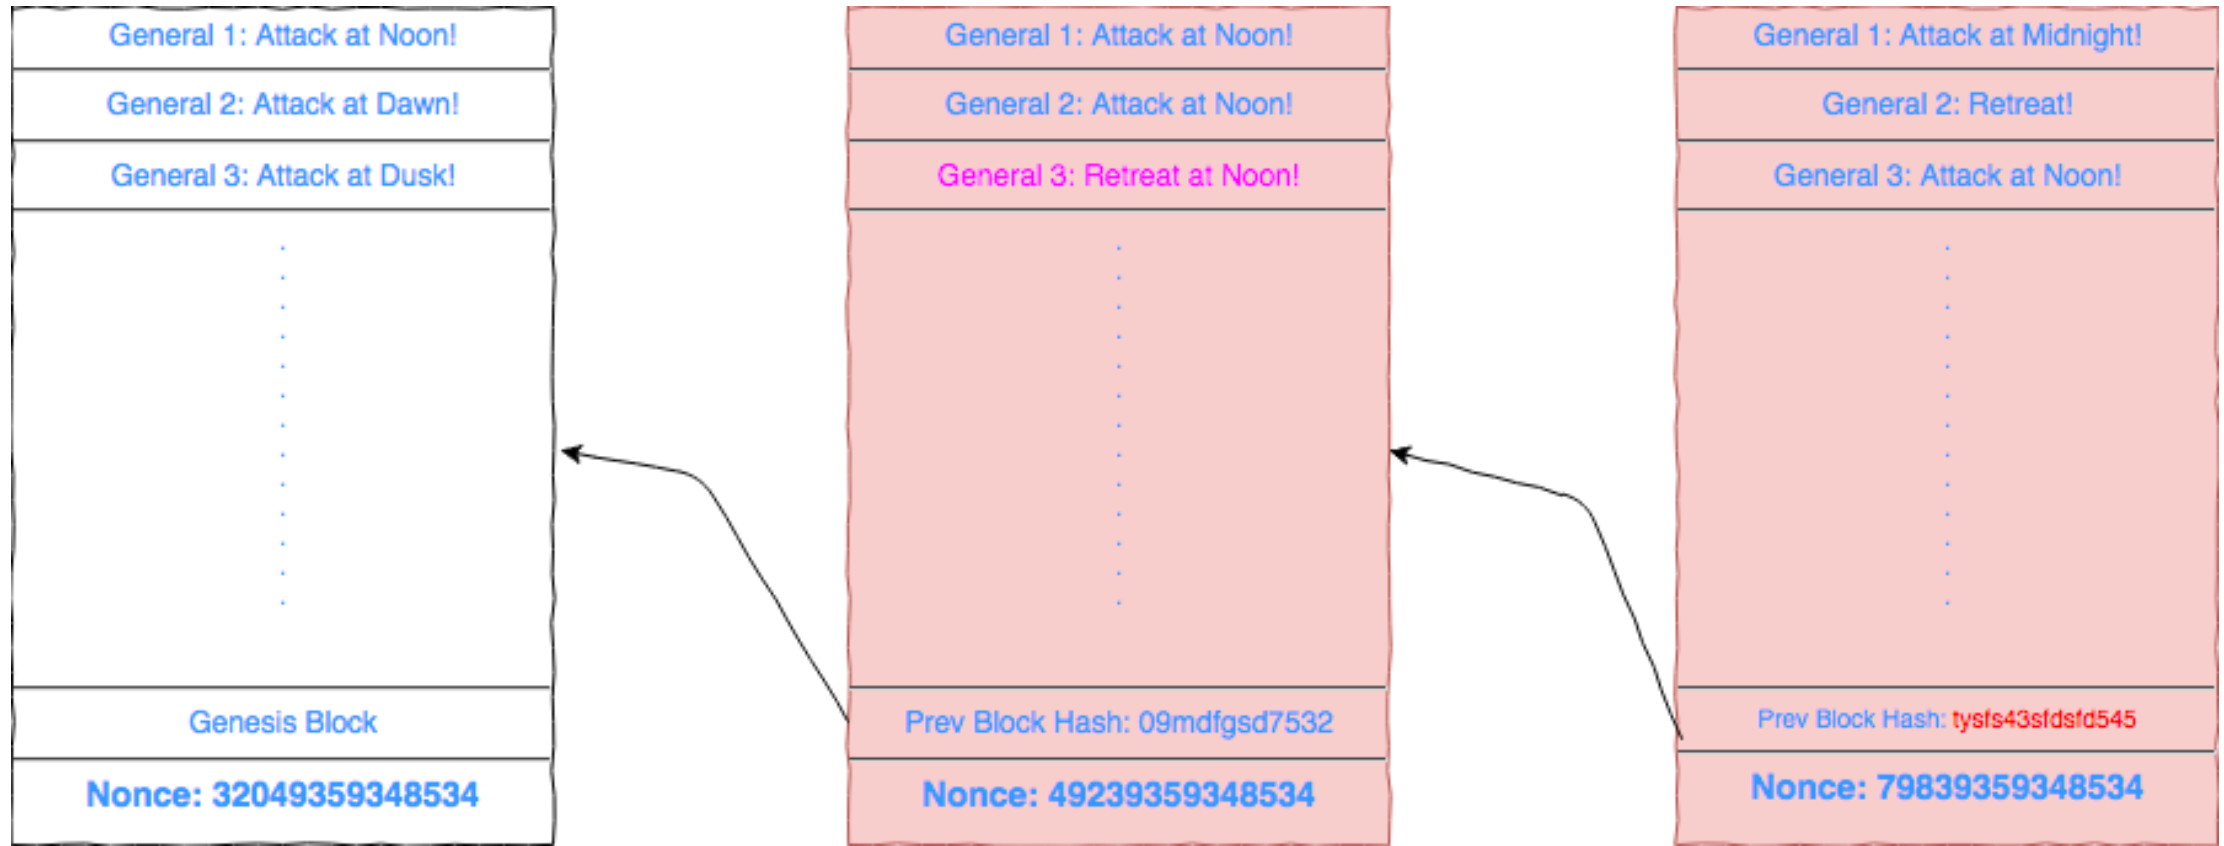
General 1: Attack at Noon!

General 2: Attack at Dawn!

General 3: Attack at Dusk!

Genesis Block

Nonce: 32049359348534

General 1: Attack at Noon!

General 2: Attack at Noon!

General 3: Retreat at Noon!

Prev Block Hash: 09mdfgsd7532

Nonce: 49239359348534

General 1: Attack at Midnight!

General 2: Retreat!

General 3: Attack at Noon!

Prev Block Hash: tysfs43sfdsfd545

Nonce: 79839359348534